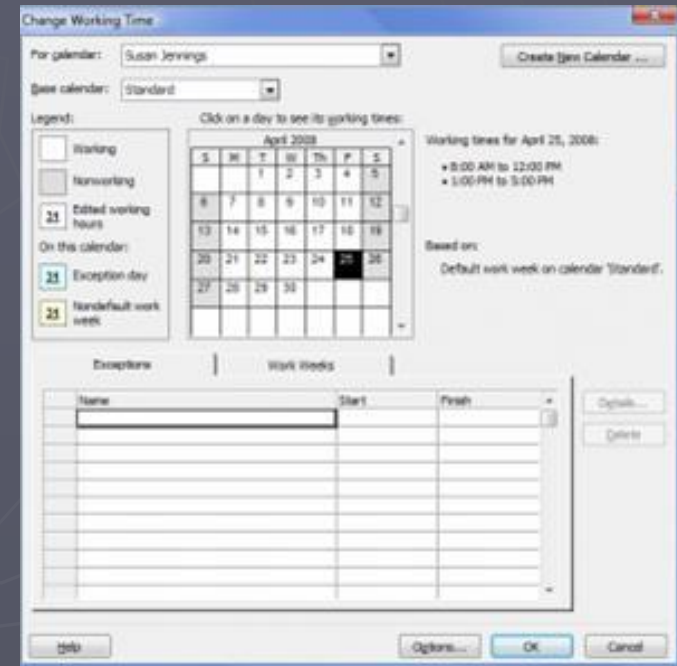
Change Working Time

For calendar: Susan Jennings

Create New Calendar ...

Base calendar: Standard

Legend:

Working

Nonworking

31 Edited working hours

On this calendar:

31 Exception day

31 Nondefault work week

Click on a day to see its working times:

April 2008

| S | M | T | W | Th | F | S |
|---|---|---|---|---|---|---|
| | | 1 | 2 | 3 | 4 | 5 |
| 6 | 7 | 8 | 9 | 10 | 11 | 12 |
| 13 | 14 | 15 | 16 | 17 | 18 | 19 |
| 20 | 21 | 22 | 23 | 24 | 25 | 26 |
| 27 | 28 | 29 | 30 | | | |

Working times for April 25, 2008:

• 8:00 AM to 12:00 PM
• 1:00 PM to 5:00 PM

Based on:

Default work week on calendar 'Standard'.

Exceptions | Work Weeks

| | Name | Start | Finish |
|---|---|---|---|
| | | | |

Details...

Delete

Help

Options...

OK

Cancel